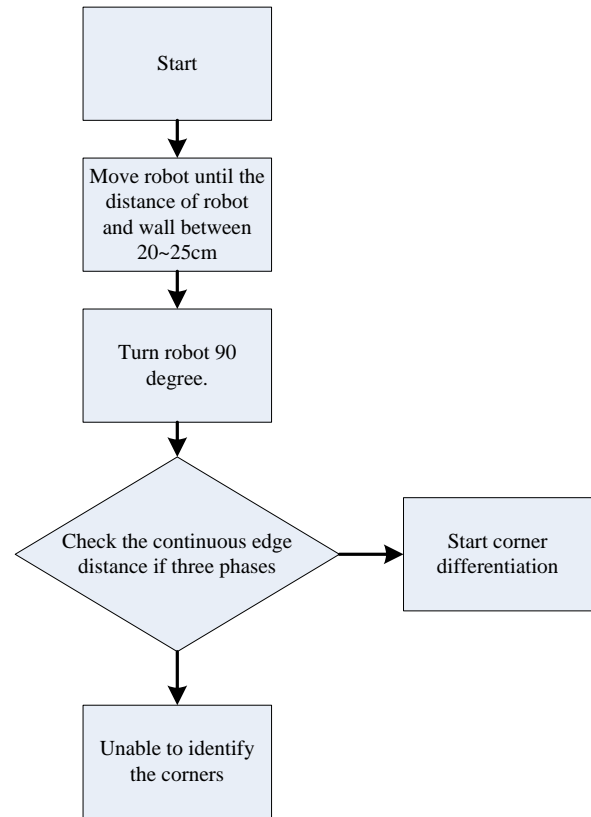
Start

Move robot until the distance of robot and wall between 20~25cm

Turn robot 90 degree.

Check the continuous edge distance if three phases

Start corner differentiation

Unable to identify the corners